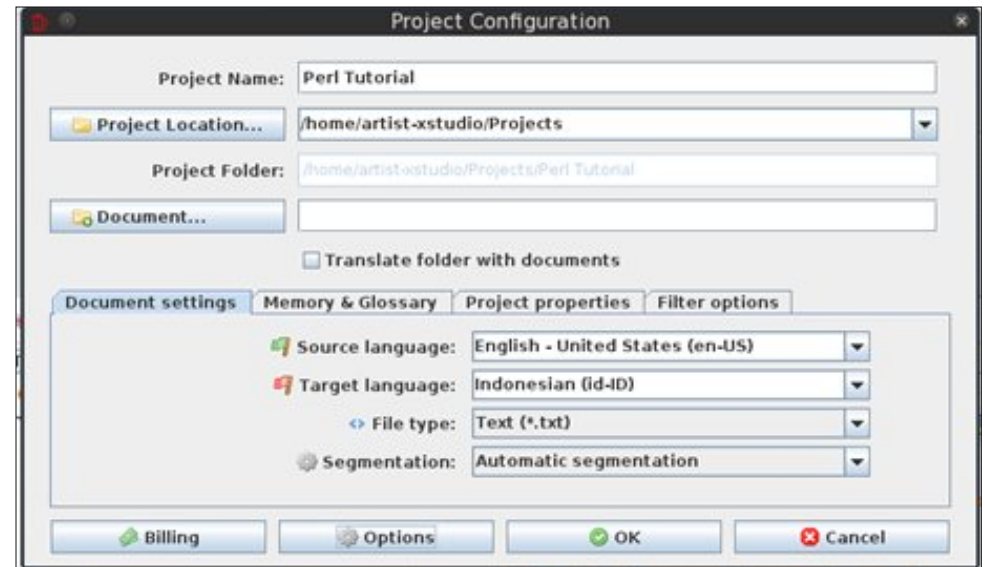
Project Configuration

Project Name: Perl Tutorial

Project Location... /home/artist-xstudio/Projects

Project Folder: /home/artist-xstudio/Projects/Perl Tutorial

Document...

Translate folder with documents

Document settings | Memory & Glossary | Project properties | Filter options

Source language: English - United States (en-US)

Target language: Indonesian (id-ID)

File type: Text (*.txt)

Segmentation: Automatic segmentation

Billing | Options | OK | Cancel